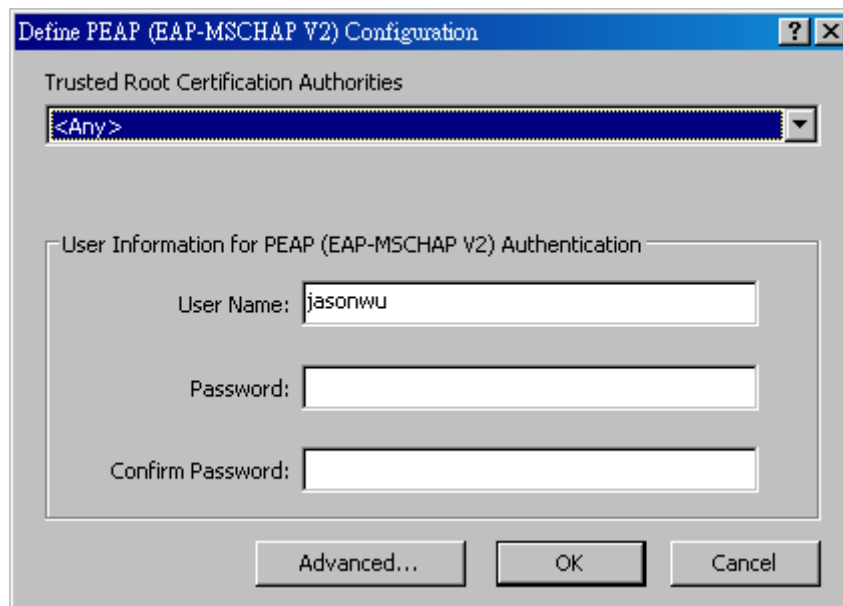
Define PEAP (EAP-MSCHAP V2) Configuration
?
Trusted Root Certification Authorities
<Any>
User Information for PEAP (EAP-MSCHAP V2) Authentication
User Name: jasonwu
Password:
Confirm Password:
Advanced...
OK
Cancel